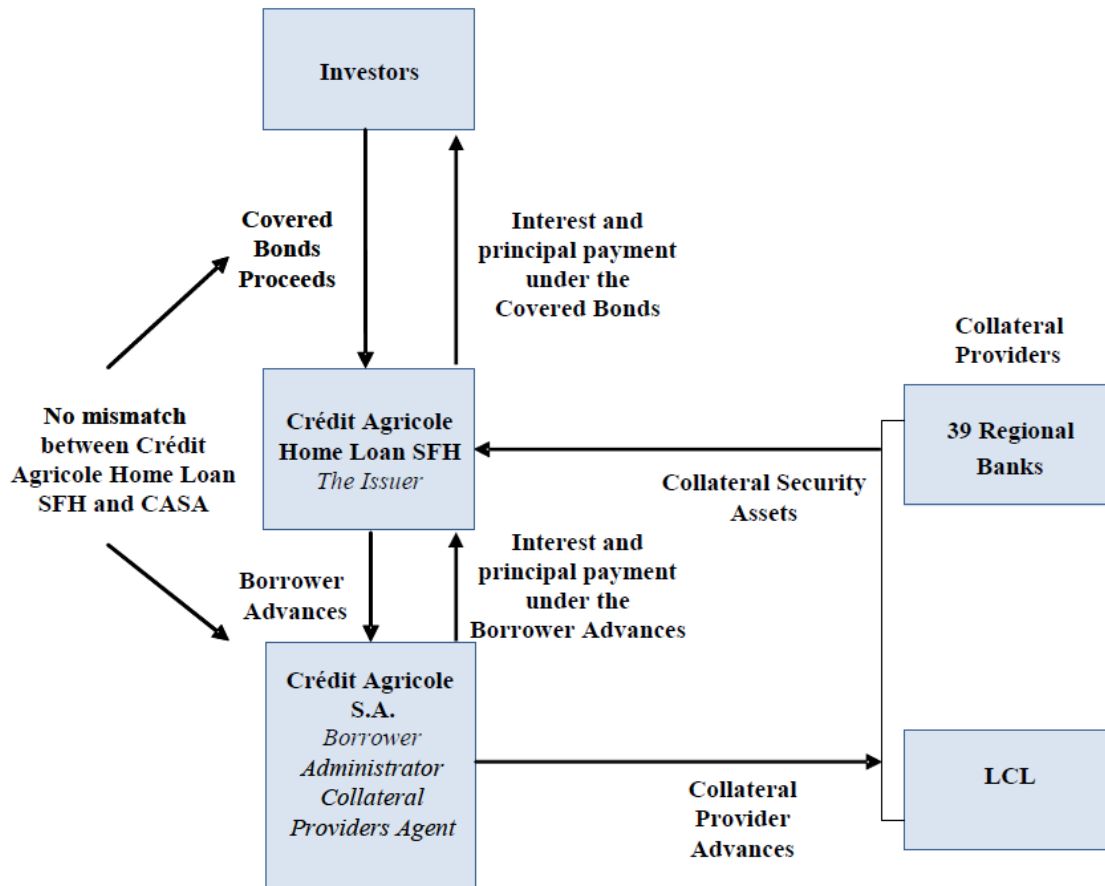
Investors

Covered Bonds Proceeds

Interest and principal payment under the Covered Bonds

Collateral Providers

No mismatch between Crédit Agricole Home Loan SFH and CASA

Crédit Agricole Home Loan SFH
The Issuer

39 Regional Banks

Collateral Security Assets

Borrower Advances

Interest and principal payment under the Borrower Advances

Crédit Agricole S.A.
Borrower
Administrator
Collateral Providers Agent

LCL

Collateral Provider Advances